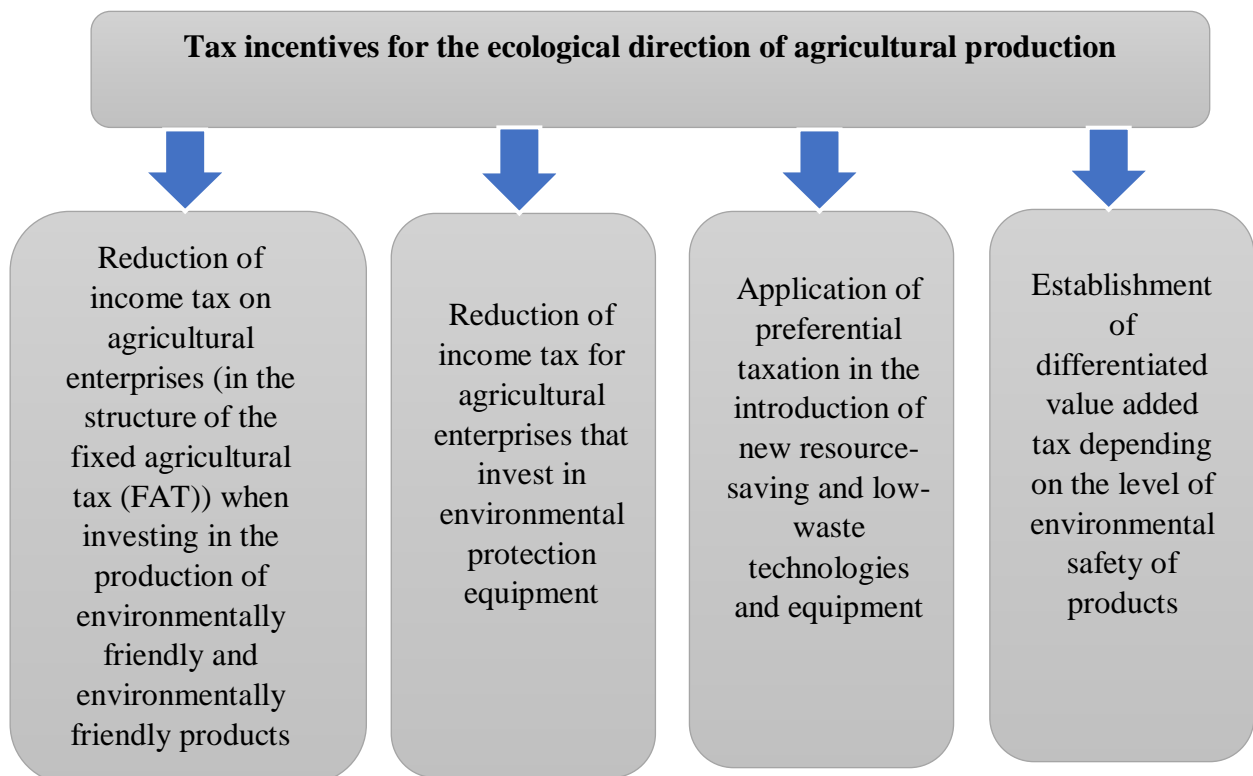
Tax incentives for the ecological direction of agricultural production

Reduction of income tax on agricultural enterprises (in the structure of the fixed agricultural tax (FAT)) when investing in the production of environmentally friendly and environmentally friendly products

Reduction of income tax for agricultural enterprises that invest in environmental protection equipment

Application of preferential taxation in the introduction of new resource-saving and low-waste technologies and equipment

Establishment of differentiated value added tax depending on the level of environmental safety of products